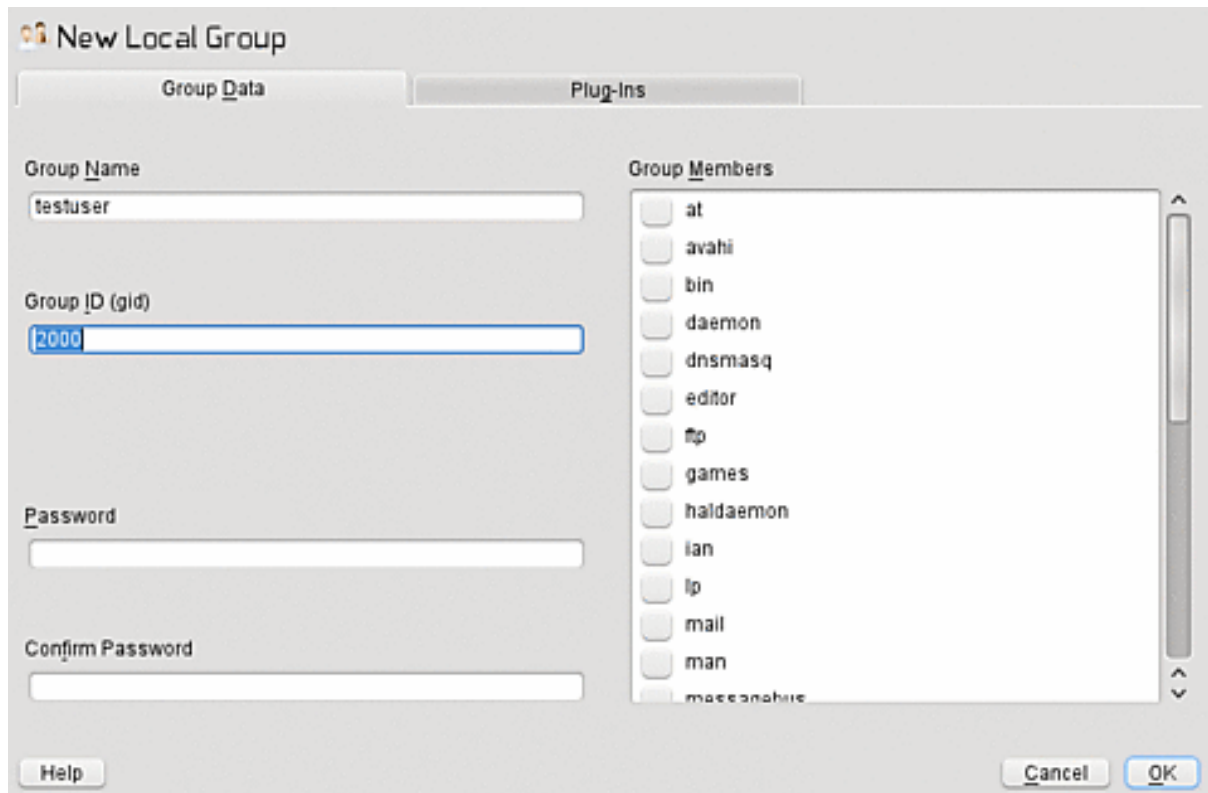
New Local Group

Group Data

Plug-Ins

Group Name

testuser

Group ID (gid)

2000

Password

Confirm Password

Group Members

at
avahi
bin
daemon
dnsmasq
editor
ftp
games
haldaemon
ian
lp
mail
man
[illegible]

Help

Cancel

OK